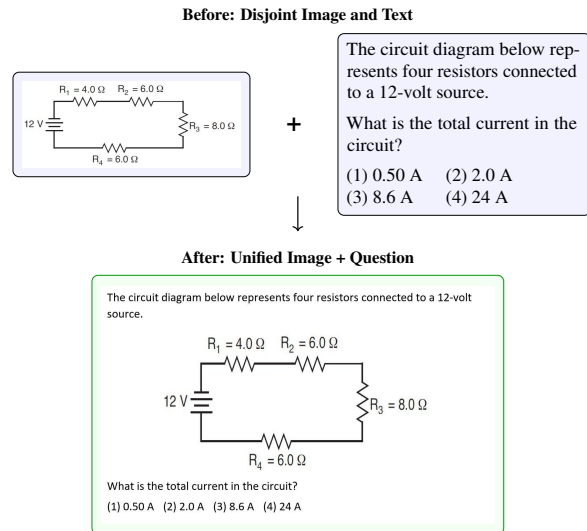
**Before: Disjoint Image and Text**

$R_1 = 4.0\ \Omega$ $R_2 = 6.0\ \Omega$
12 V
$R_3 = 8.0\ \Omega$
$R_4 = 6.0\ \Omega$

+

The circuit diagram below represents four resistors connected to a 12-volt source.

What is the total current in the circuit?

(1) 0.50 A (2) 2.0 A
(3) 8.6 A (4) 24 A

**After: Unified Image + Question**

The circuit diagram below represents four resistors connected to a 12-volt source.

$R_1 = 4.0\ \Omega$ $R_2 = 6.0\ \Omega$
12 V
$R_3 = 8.0\ \Omega$
$R_4 = 6.0\ \Omega$

What is the total current in the circuit?

(1) 0.50 A (2) 2.0 A (3) 8.6 A (4) 24 A